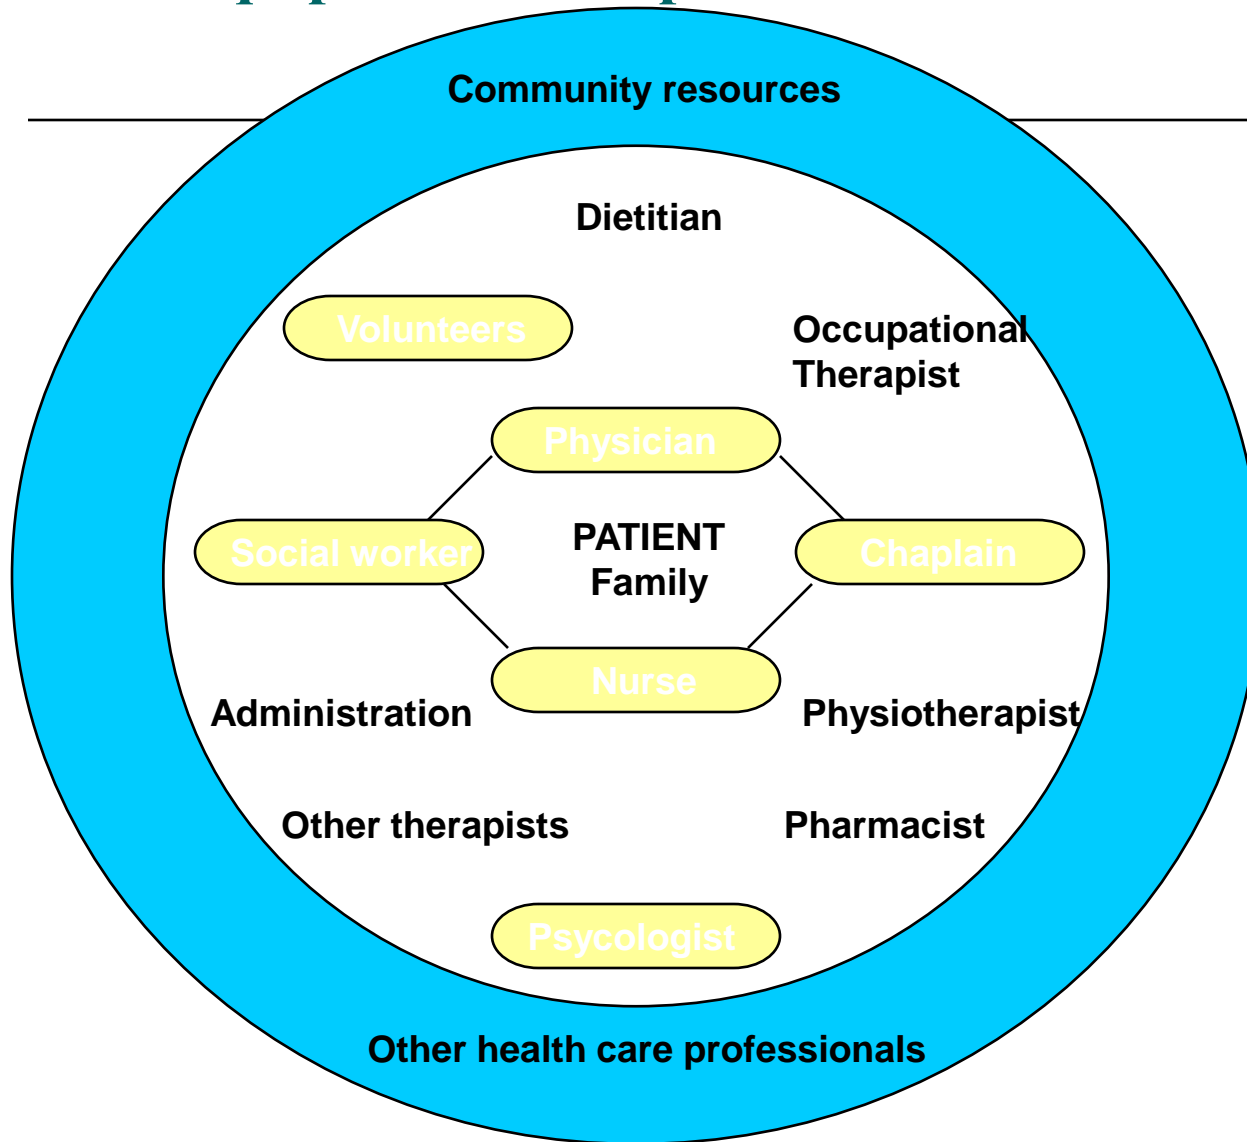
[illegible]

Community resources

Dietitian

Volunteers

Occupational Therapist

Physician

Social worker

PATIENT
Family

Chaplain

Nurse

Administration

Physiotherapist

Other therapists

Pharmacist

Psycologist

Other health care professionals